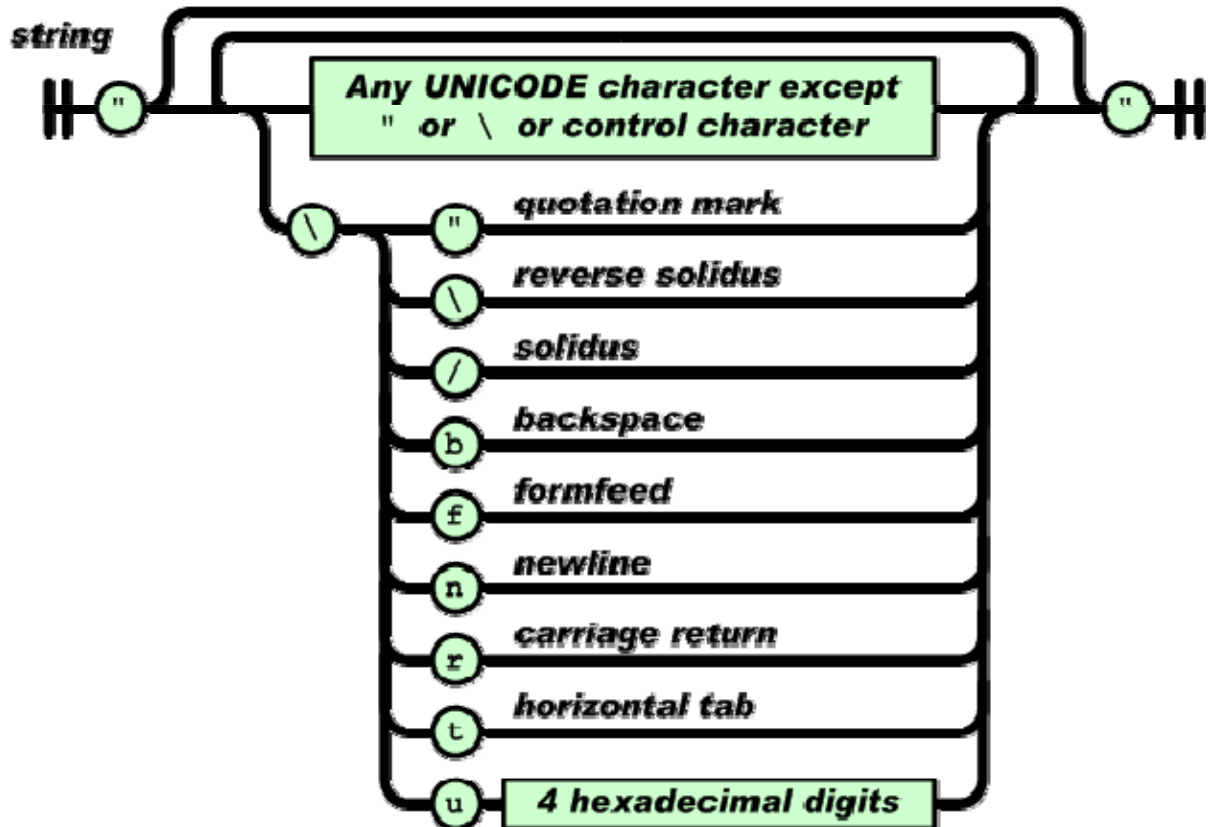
string

"

Any UNICODE character except
" or \ or control character

"

\

"
quotation mark

\
reverse solidus

/
solidus

b
backspace

f
formfeed

n
newline

r
carriage return

t
horizontal tab

u
4 hexadecimal digits